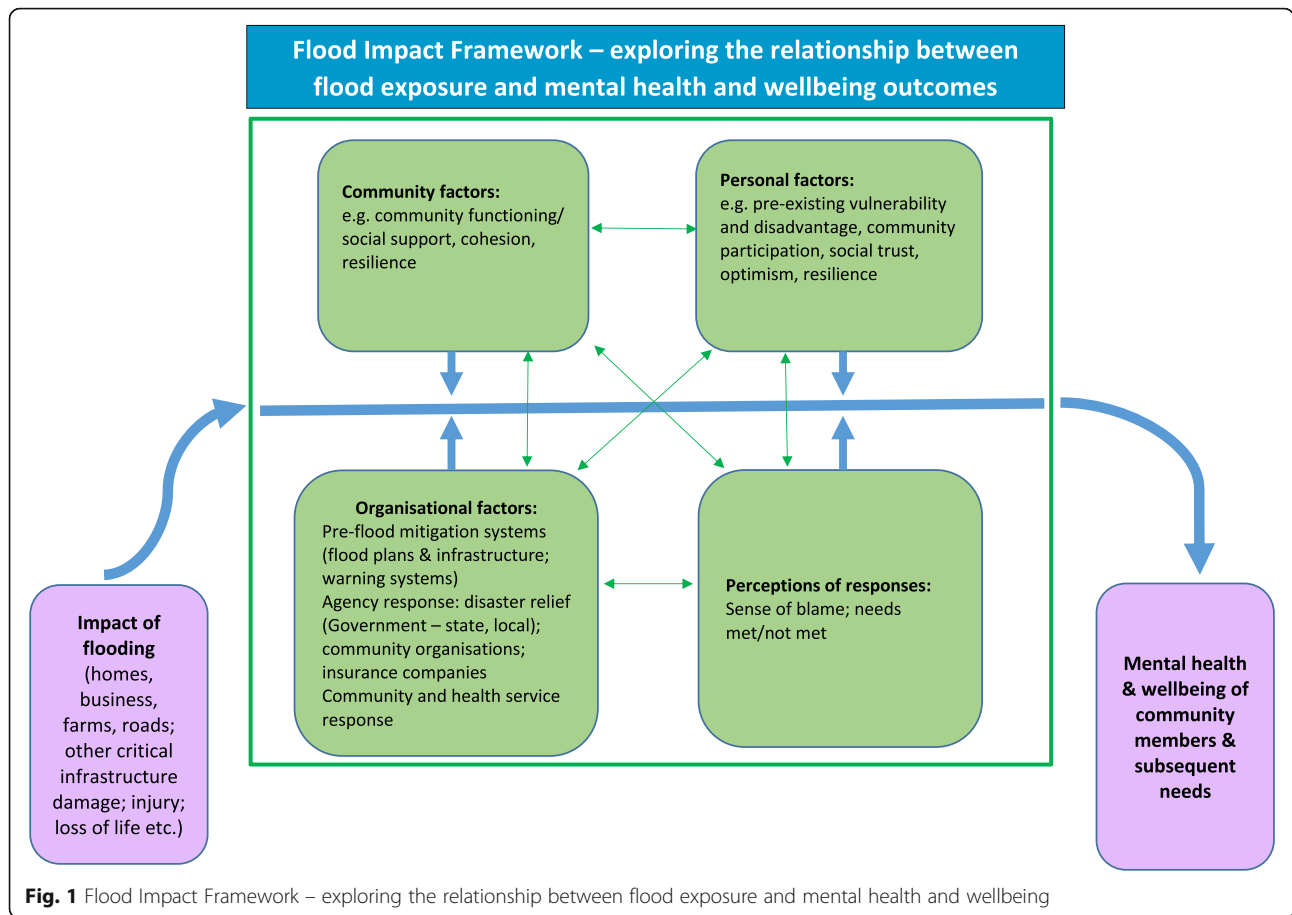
Flood Impact Framework – exploring the relationship between flood exposure and mental health and wellbeing outcomes

Community factors:
e.g. community functioning/ social support, cohesion, resilience

Personal factors:
e.g. pre-existing vulnerability and disadvantage, community participation, social trust, optimism, resilience

Organisational factors:
Pre-flood mitigation systems (flood plans & infrastructure; warning systems)
Agency response: disaster relief (Government – state, local); community organisations; insurance companies
Community and health service response

Perceptions of responses:
Sense of blame; needs met/not met

Impact of flooding (homes, business, farms, roads; other critical infrastructure damage; injury; loss of life etc.)

Mental health & wellbeing of community members & subsequent needs

Fig. 1 Flood Impact Framework – exploring the relationship between flood exposure and mental health and wellbeing